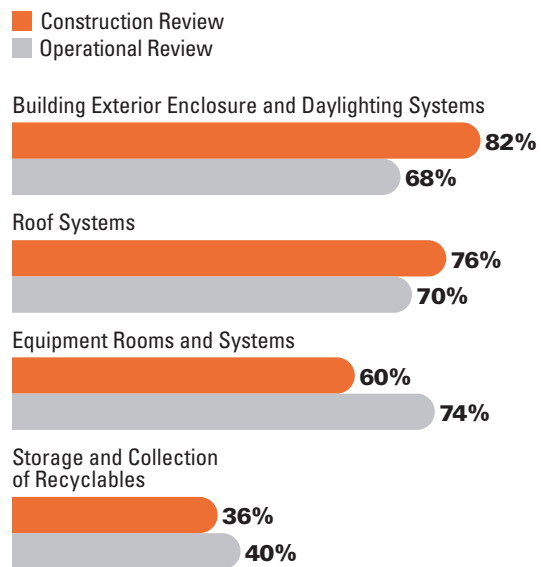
Construction Review
Operational Review

Building Exterior Enclosure and Daylighting Systems
82%
68%

Roof Systems
76%
70%

Equipment Rooms and Systems
60%
74%

Storage and Collection of Recyclables
36%
40%